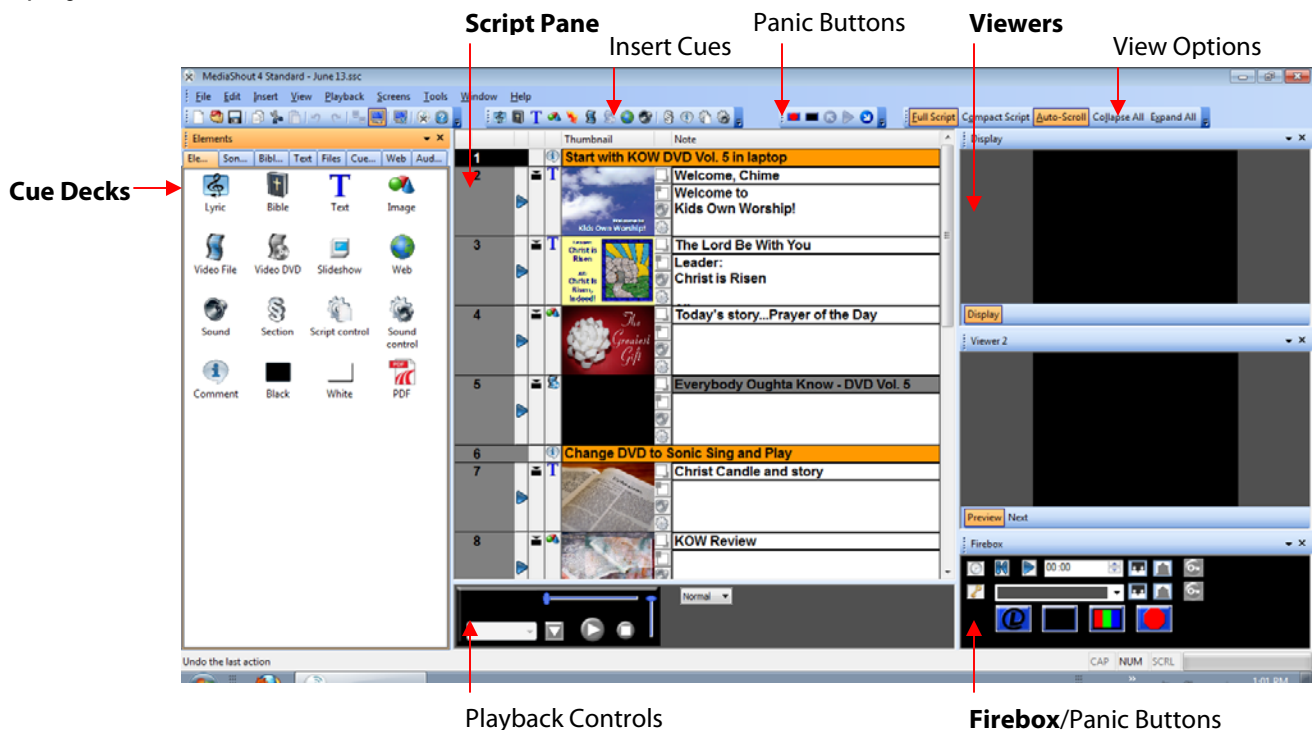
Script Pane

Insert Cues

Panic Buttons

Viewers

View Options

Cue Decks

MediaShout 4 Standard - June 13.ssc

File Edit Insert View Playback Screens Tools Window Help

Full Script Compact Script Auto-Scroll Collapse All Expand All

Elements

Ele... Son... Bibl... Text Files Cue... Web Aud...

Lyric Bible Text Image

Video File Video DVD Slideshow Web

Sound Section Script control Sound control

Comment Black White PDF

Thumbnail Note

| | | |
|---|---|---|
| 1 | | Start with KOW DVD Vol. 5 in laptop |
| 2 | Welcome to Kids Own Worship! | Welcome, Chime<br>Welcome to<br>Kids Own Worship! |
| 3 | Leader: Christ is Risen ... Christ is Risen, Indeed! | The Lord Be With You<br>Leader:<br>Christ is Risen |
| 4 | The Greatest Gift | Today's story...Prayer of the Day |
| 5 | | Everybody Oughta Know - DVD Vol. 5 |
| 6 | | Change DVD to Sonic Sing and Play |
| 7 | | Christ Candle and story |
| 8 | | KOW Review |

Normal

Display

Display

Viewer 2

Preview Next

Firebox

00:00

Undo the last action

CAP NUM SCRL

Playback Controls

Firebox/Panic Buttons